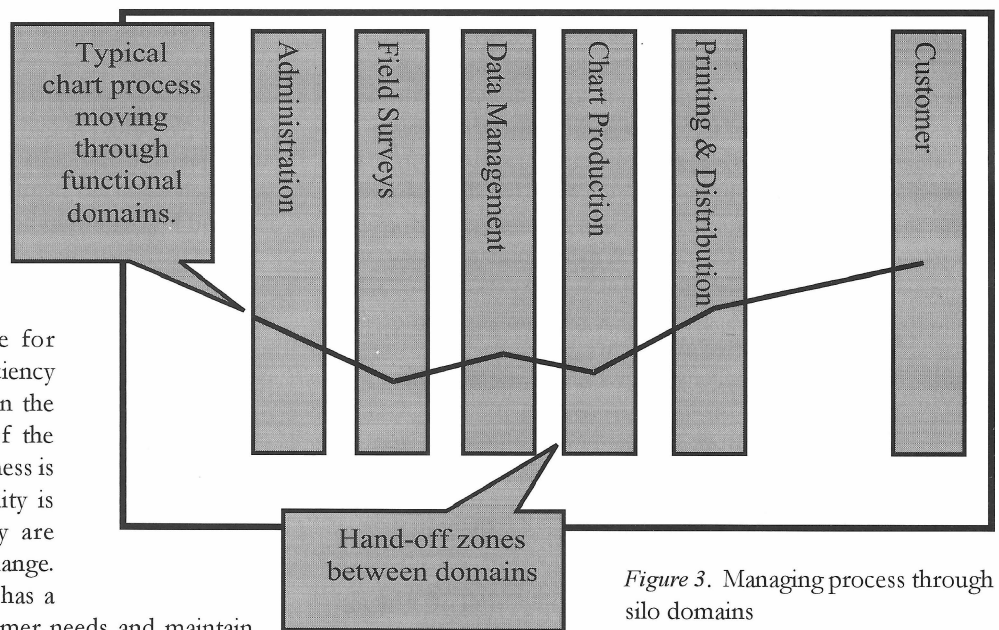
Typical chart process moving through functional domains.

Administration

Field Surveys

Data Management

Chart Production

Printing & Distribution

Customer

e for
iency
n the
f the
ness is
ity is
y are
ange.
has a
mer needs and maintain

Hand-off zones between domains

*Figure 3*. Managing process through silo domains